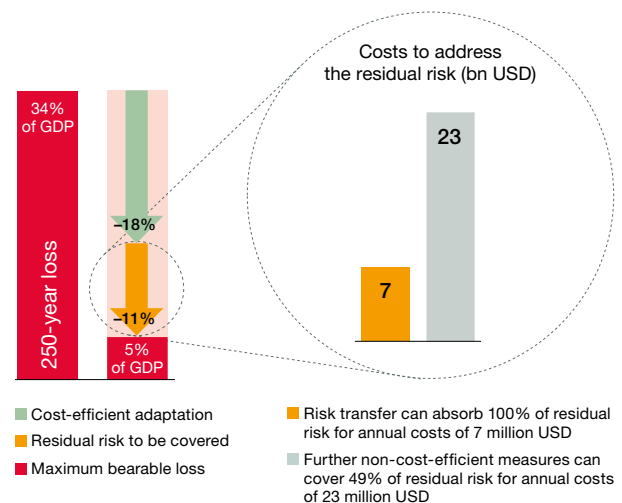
34% of GDP

250-year loss

–18%

–11%

5% of GDP

Costs to address the residual risk (bn USD)

23

7

Cost-efficient adaptation

Residual risk to be covered

Maximum bearable loss

Risk transfer can absorb 100% of residual risk for annual costs of 7 million USD

Further non-cost-efficient measures can cover 49% of residual risk for annual costs of 23 million USD